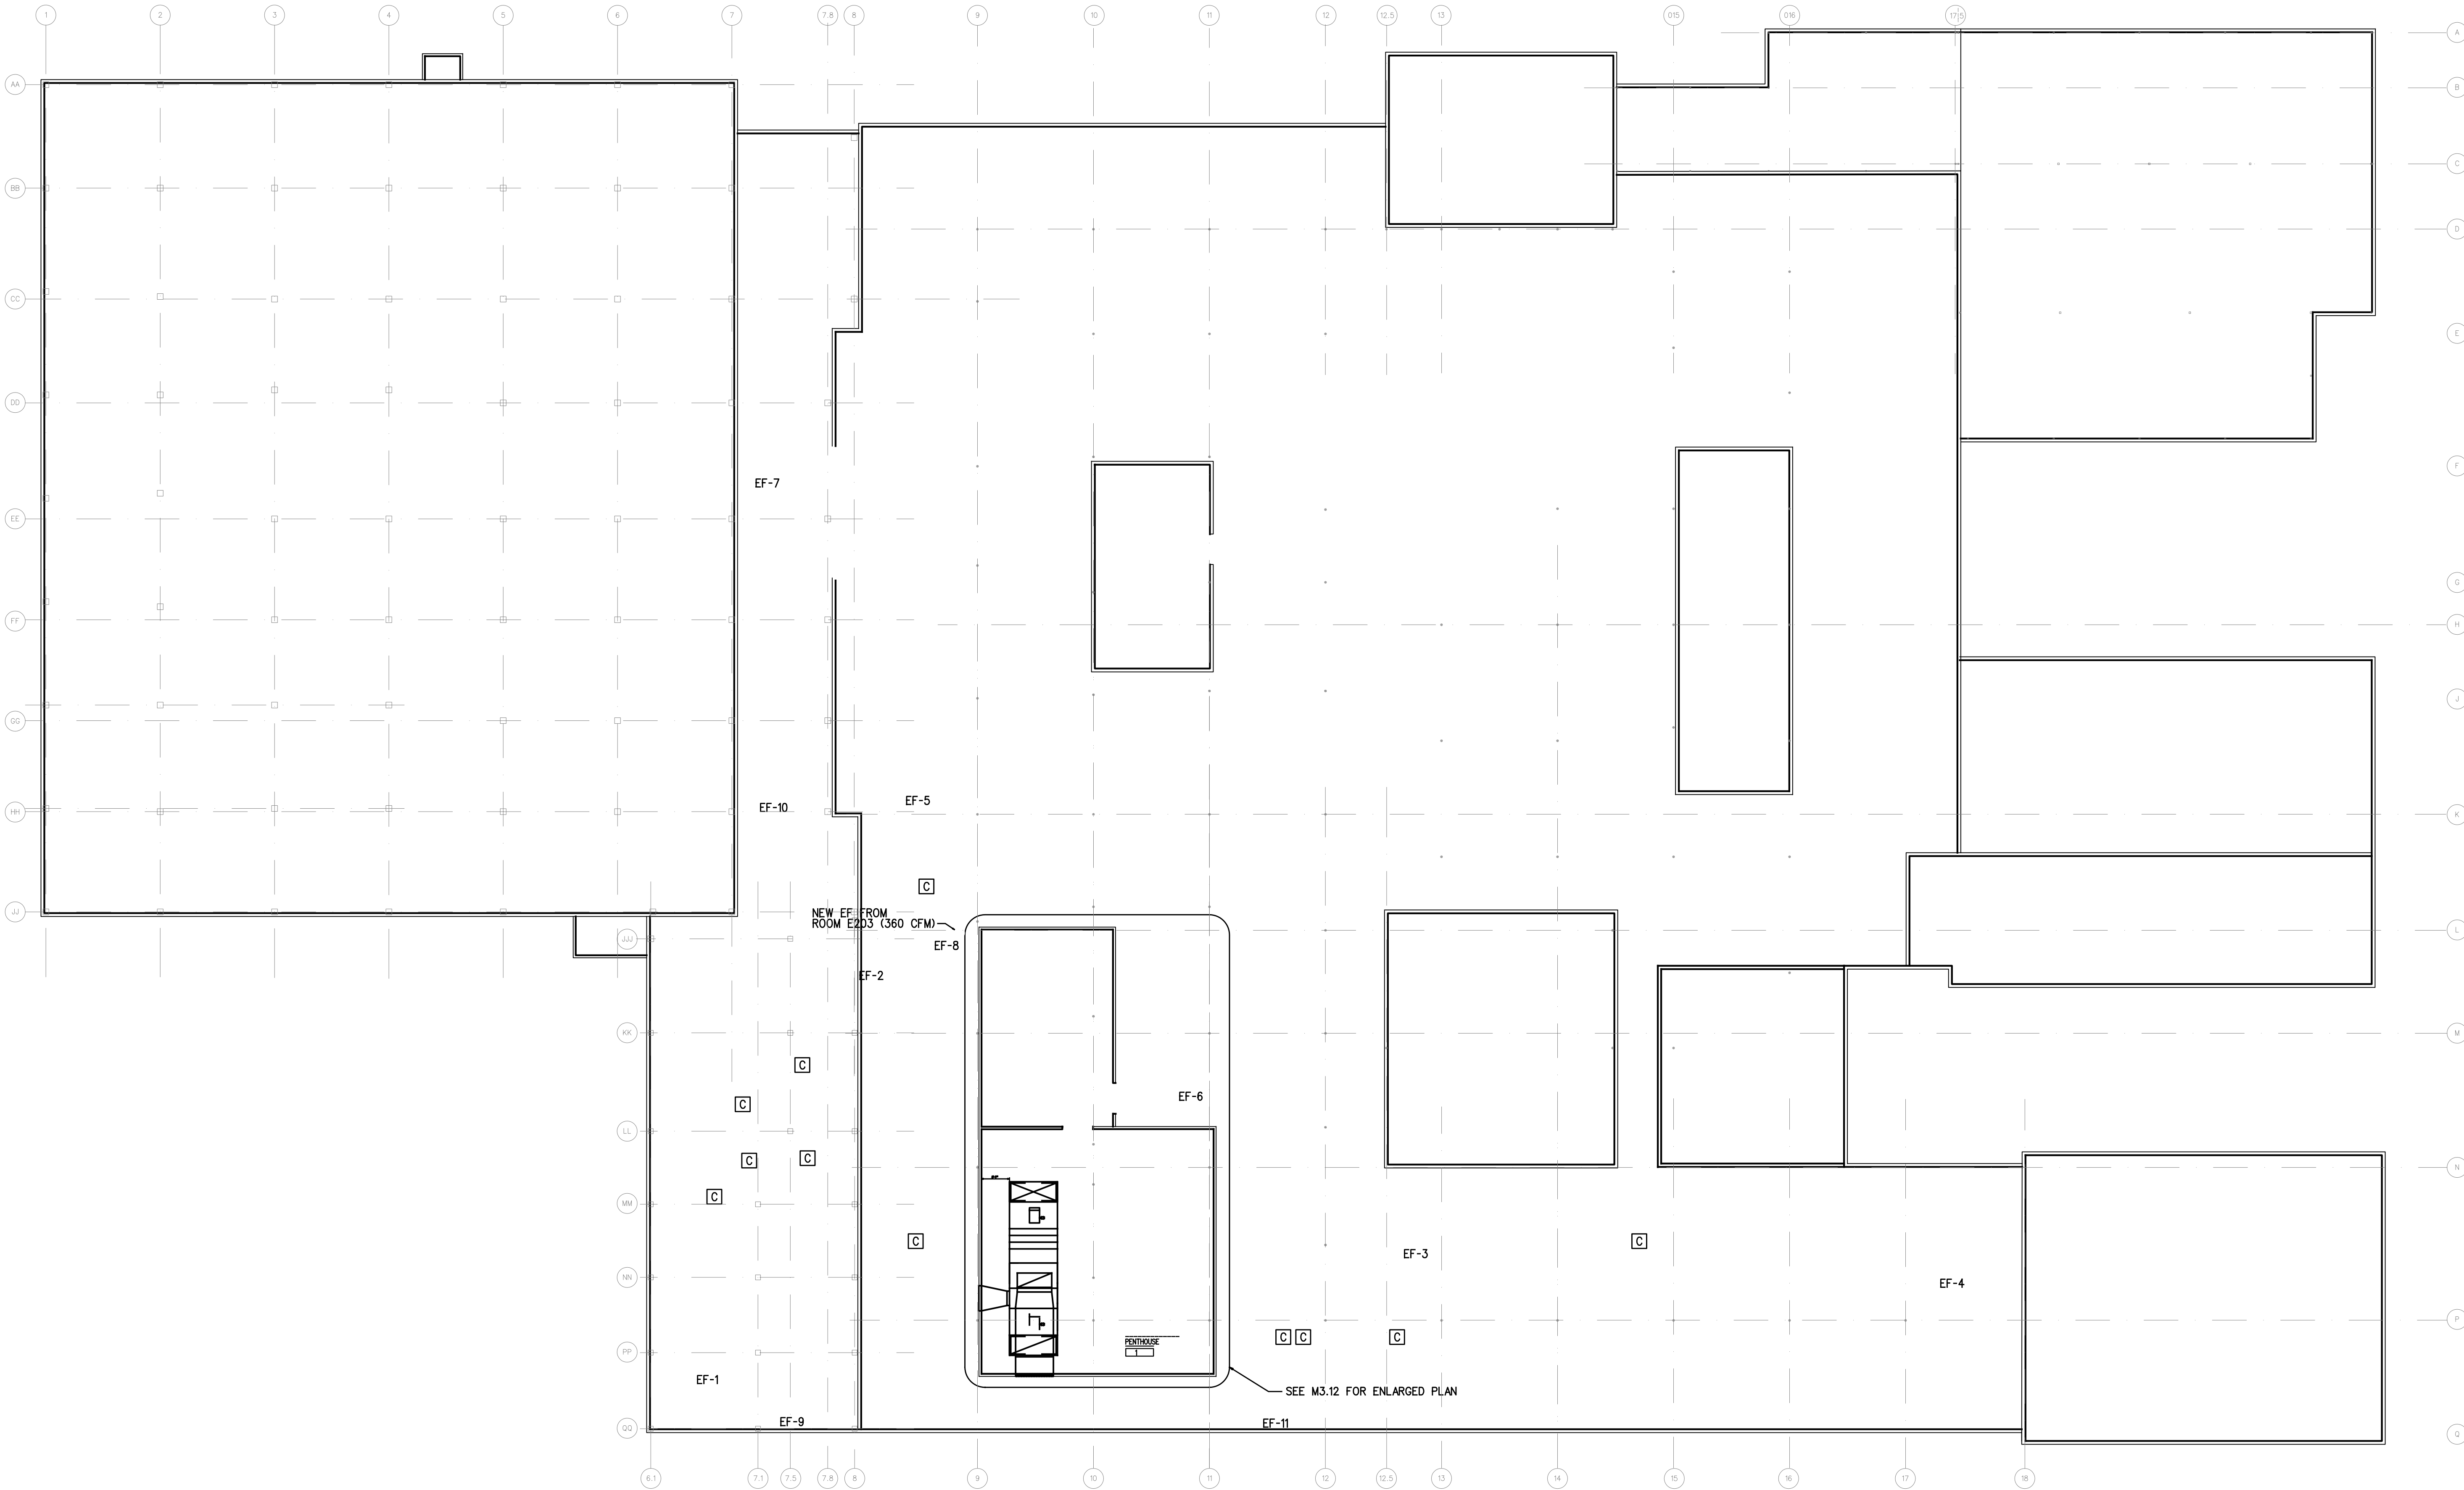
1 2 3 4 5 6 7 7.8 8 9 10 11 12 12.5 13 015 016 17.5

A B C D E F G H J K L M N P Q

AA BB CC DD EE FF GG HH JJ JJJ KK LL MM NN PP QQ

EF-7

EF-10

EF-5

C

NEW EF FROM ROOM E203 (360 CFM)

EF-8

EF-2

EF-6

C

C

C

C

C

C

EF-3

C

EF-4

PENTHOUSE
1

C C

C

SEE M3.12 FOR ENLARGED PLAN

EF-1

EF-9

EF-11

6.1 7.1 7.5 7.8 8 9 10 11 12 12.5 13 14 15 16 17 18